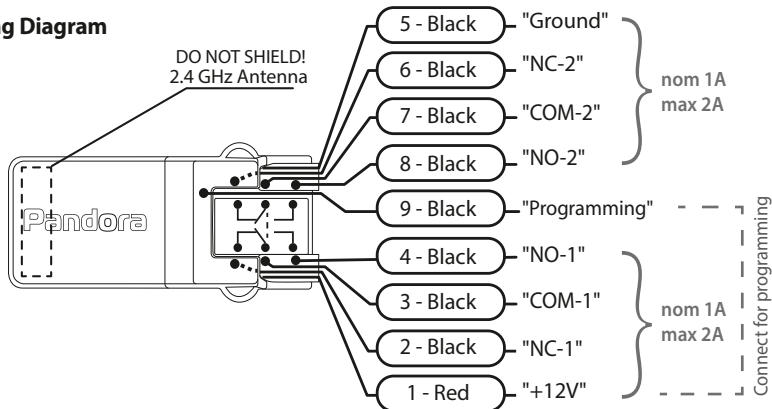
g Diagram

DO NOT SHIELD!
2.4 GHz Antenna

Pandora

5 - Black "Ground"
6 - Black "NC-2"
7 - Black "COM-2"
8 - Black "NO-2"
nom 1A
max 2A

9 - Black "Programming"

4 - Black "NO-1"
3 - Black "COM-1"
2 - Black "NC-1"
1 - Red "+12V"
nom 1A
max 2A

Connect for programming